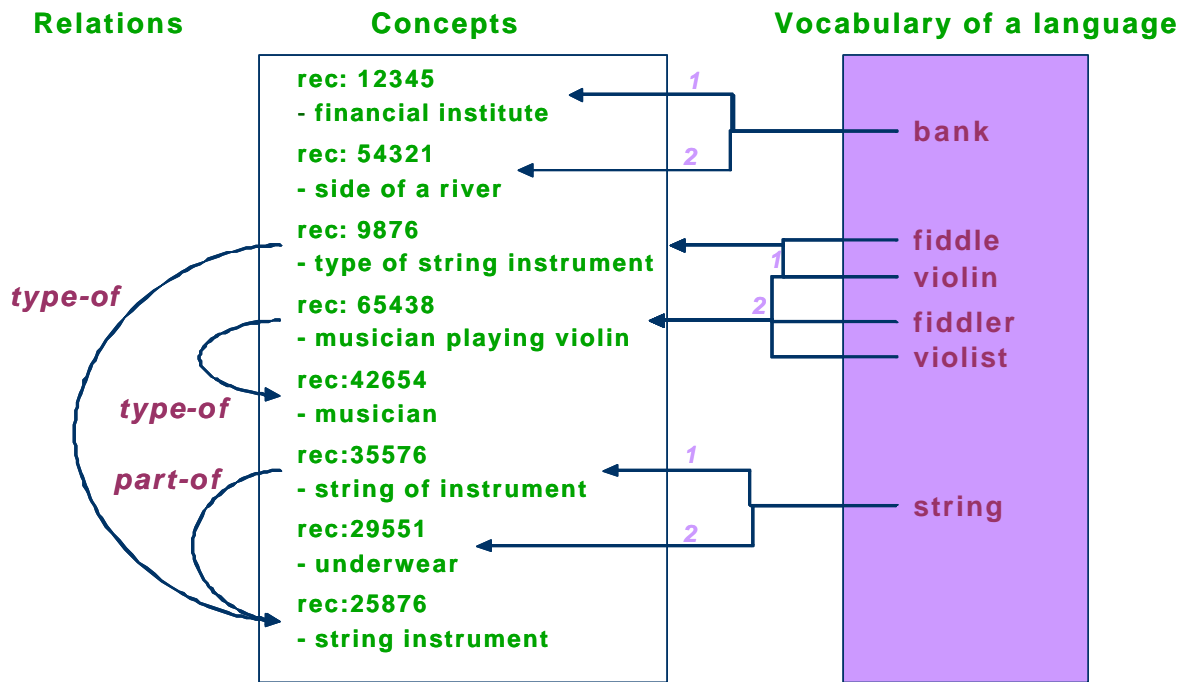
Relations

Concepts

Vocabulary of a language

rec: 12345
- financial institute

rec: 54321
- side of a river

rec: 9876
- type of string instrument

rec: 65438
- musician playing violin

rec:42654
- musician

rec:35576
- string of instrument

rec:29551
- underwear

rec:25876
- string instrument

type-of

type-of

part-of

1

2

1

2

1

2

bank

fiddle

violin

fiddler

violist

string